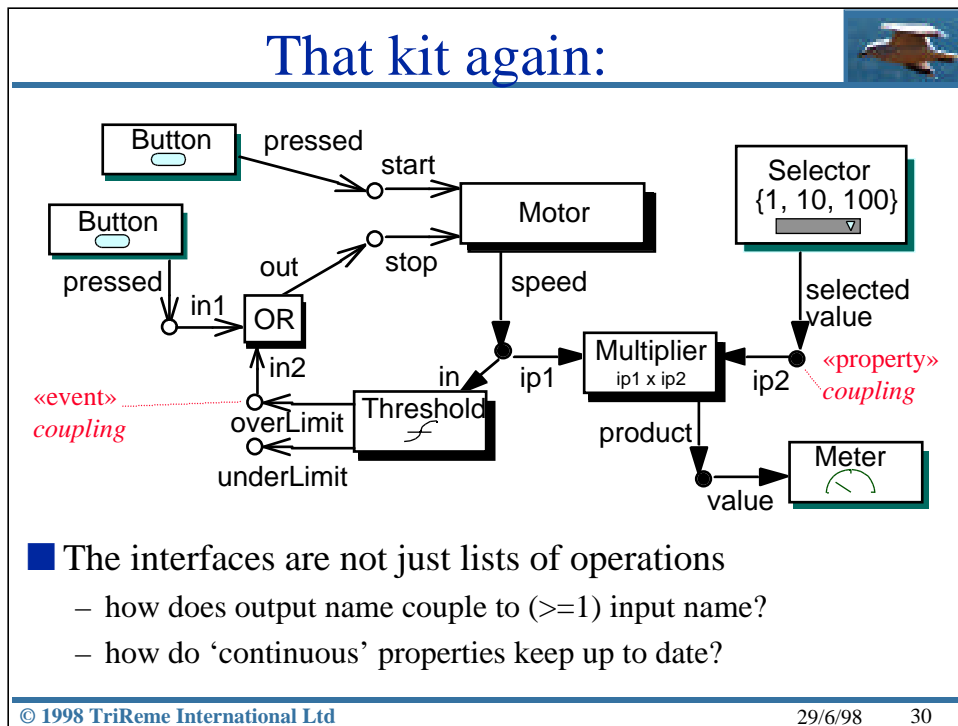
That kit again:

Button

pressed

start

Motor

Selector
{1, 10, 100}

Button

out

stop

pressed

speed

selected value

in1

OR

in2

Multiplier
ip1 x ip2

«property»
coupling

in

ip1

ip2

«event»
coupling

overLimit

Threshold

product

underLimit

Meter

value

The interfaces are not just lists of operations

– how does output name couple to (>=1) input name?

– how do ‘continuous’ properties keep up to date?

© 1998 TriReme International Ltd 29/6/98 30